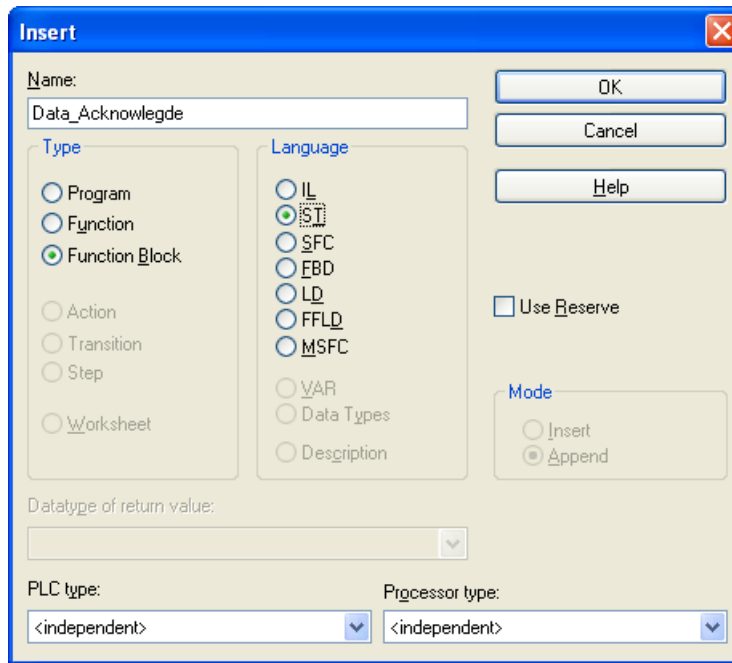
Insert

Name:
Data_Acknowlegde

OK
Cancel
Help

Type
Program
Function
Function Block
Action
Transition
Step
Worksheet

Language
IL
ST
SFC
FBD
LD
FFLD
MSFC
VAR
Data Types
Description

Use Reserve

Mode
Insert
Append

Datatype of return value:

PLC type:
<independent>

Processor type:
<independent>